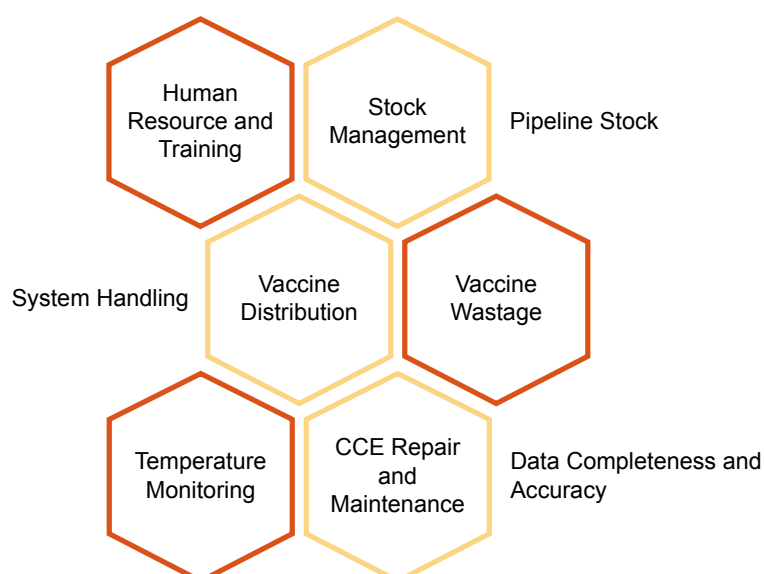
Human Resource and Training

Stock Management

Pipeline Stock

System Handling

Vaccine Distribution

Vaccine Wastage

Temperature Monitoring

CCE Repair and Maintenance

Data Completeness and Accuracy